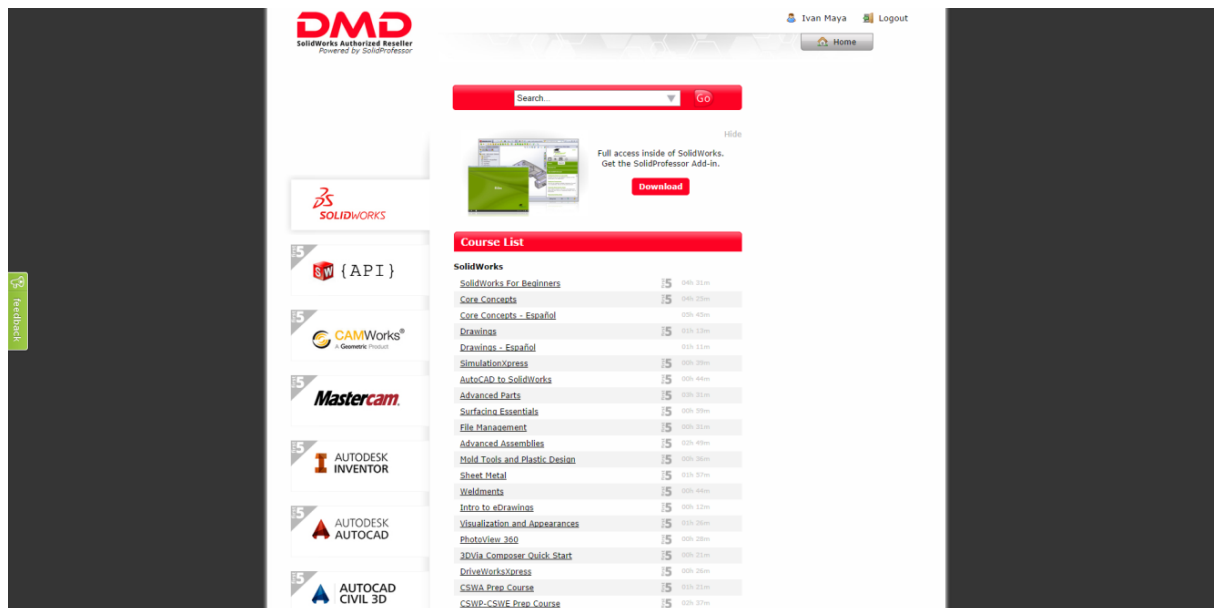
DMD
SolidWorks Authorized Reseller
Powered by SolidProfessor

Ivan Maya Logout
Home

Search... Go

Hide
Full access inside of SolidWorks. Get the SolidProfessor Add-in.
Download

SOLIDWORKS
{API}
CAMWorks
A Geometric Product
Mastercam.
AUTODESK INVENTOR
AUTODESK AUTOCAD
AUTOCAD CIVIL 3D

feedback

Course List

SolidWorks

| | | |
|---|---|---|
| SolidWorks For Beginners | 5 | 04h 31m |
| Core Concepts | 5 | 04h 23m |
| Core Concepts - Español | | 05h 45m |
| Drawings | 5 | 01h 13m |
| Drawings - Español | | 01h 11m |
| SimulationXpress | 5 | 00h 39m |
| AutoCAD to SolidWorks | 5 | 00h 44m |
| Advanced Parts | 5 | 03h 31m |
| Surfacing Essentials | 5 | 00h 39m |
| File Management | 5 | 00h 31m |
| Advanced Assemblies | 5 | 02h 49m |
| Mold Tools and Plastic Design | 5 | 00h 36m |
| Sheet Metal | 5 | 01h 57m |
| Weldments | 5 | 00h 44m |
| Intro to eDrawings | 5 | 00h 12m |
| Visualization and Appearances | 5 | 01h 26m |
| PhotoView 360 | 5 | 00h 28m |
| 3DVia Composer Quick Start | 5 | 00h 21m |
| DriveWorksXpress | 5 | 00h 26m |
| CSWA Prep Course | 5 | 01h 21m |
| CSWP-CSWE Prep Course | 5 | 02h 37m |